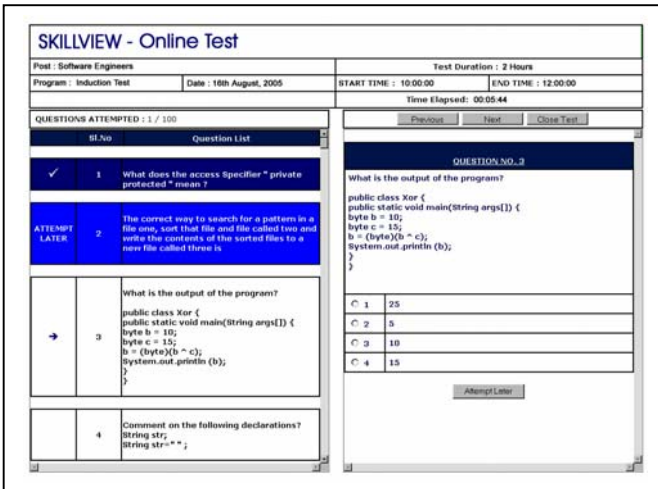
SKILLVIEW - Online Test

Post : Software Engineers | Test Duration : 2 Hours

Program : Induction Test | Date : 16th August, 2005 | START TIME : 10:00:00 | END TIME : 12:00:00

Time Elapsed: 00:05:44

QUESTIONS ATTEMPTED : 1 / 100

| | Sl.No | Question List |
|---|---|---|
| ✓ | 1 | What does the access Specifier " private protected " mean ? |
| ATTEMPT LATER | 2 | The correct way to search for a pattern in a file one, sort that file and file called two and write the contents of the sorted files to a new file called three is |
| → | 3 | What is the output of the program? public class Xor { public static void main(String args[]) { byte b = 10; byte c = 15; b = (byte)(b ^ c); System.out.println (b); } } |
| | 4 | Comment on the following declarations? String str; String str=" " ; |

Previous | Next | Close Test

QUESTION NO. 3

What is the output of the program?

public class Xor {
public static void main(String args[]) {
byte b = 10;
byte c = 15;
b = (byte)(b ^ c);
System.out.println (b);
}
}

| | |
|---|---|
| 1 | 25 |
| 2 | 5 |
| 3 | 10 |
| 4 | 15 |

Attempt Later